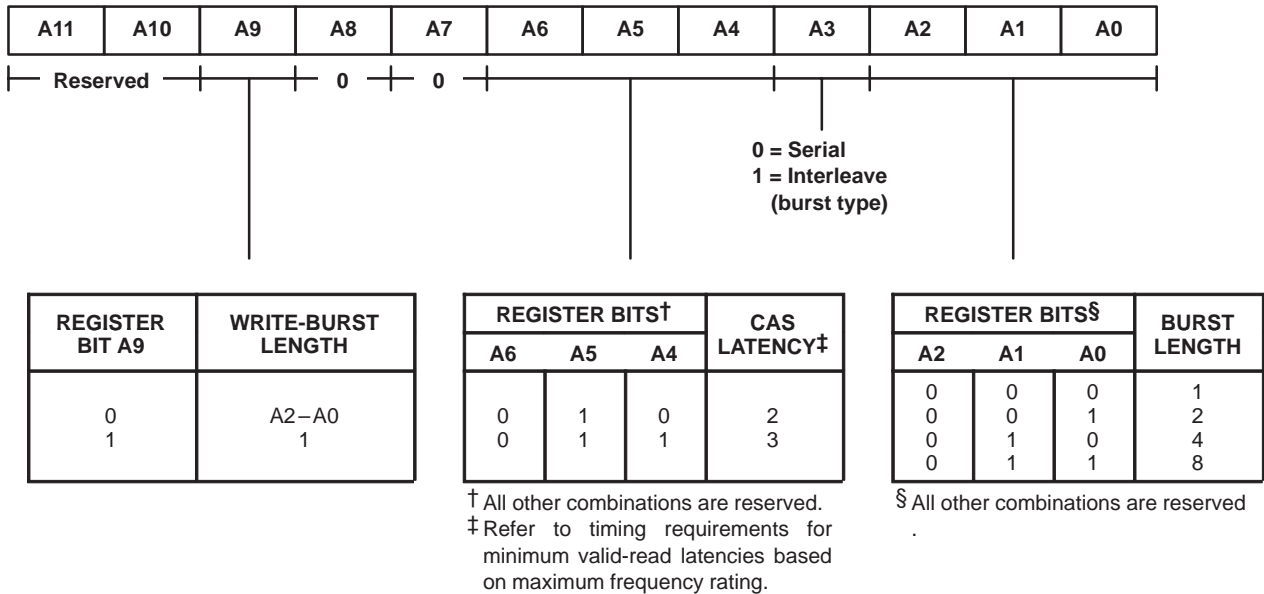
| A11 | A10 | A9 | A8 | A7 | A6 | A5 | A4 | A3 | A2 | A1 | A0 |
|---|---|---|---|---|---|---|---|---|---|---|---|

Reserved 0 0

0 = Serial
1 = Interleave
(burst type)

| REGISTER BIT A9 | WRITE-BURST LENGTH |
|---|---|
| 0 | A2 – A0 |
| 1 | 1 |

| REGISTER BITS† A6 | A5 | A4 | CAS LATENCY‡ |
|---|---|---|---|
| 0 | 1 | 0 | 2 |
| 0 | 1 | 1 | 3 |

† All other combinations are reserved.
‡ Refer to timing requirements for minimum valid-read latencies based on maximum frequency rating.

| REGISTER BITS§ A2 | A1 | A0 | BURST LENGTH |
|---|---|---|---|
| 0 | 0 | 0 | 1 |
| 0 | 0 | 1 | 2 |
| 0 | 1 | 0 | 4 |
| 0 | 1 | 1 | 8 |

§ All other combinations are reserved
.